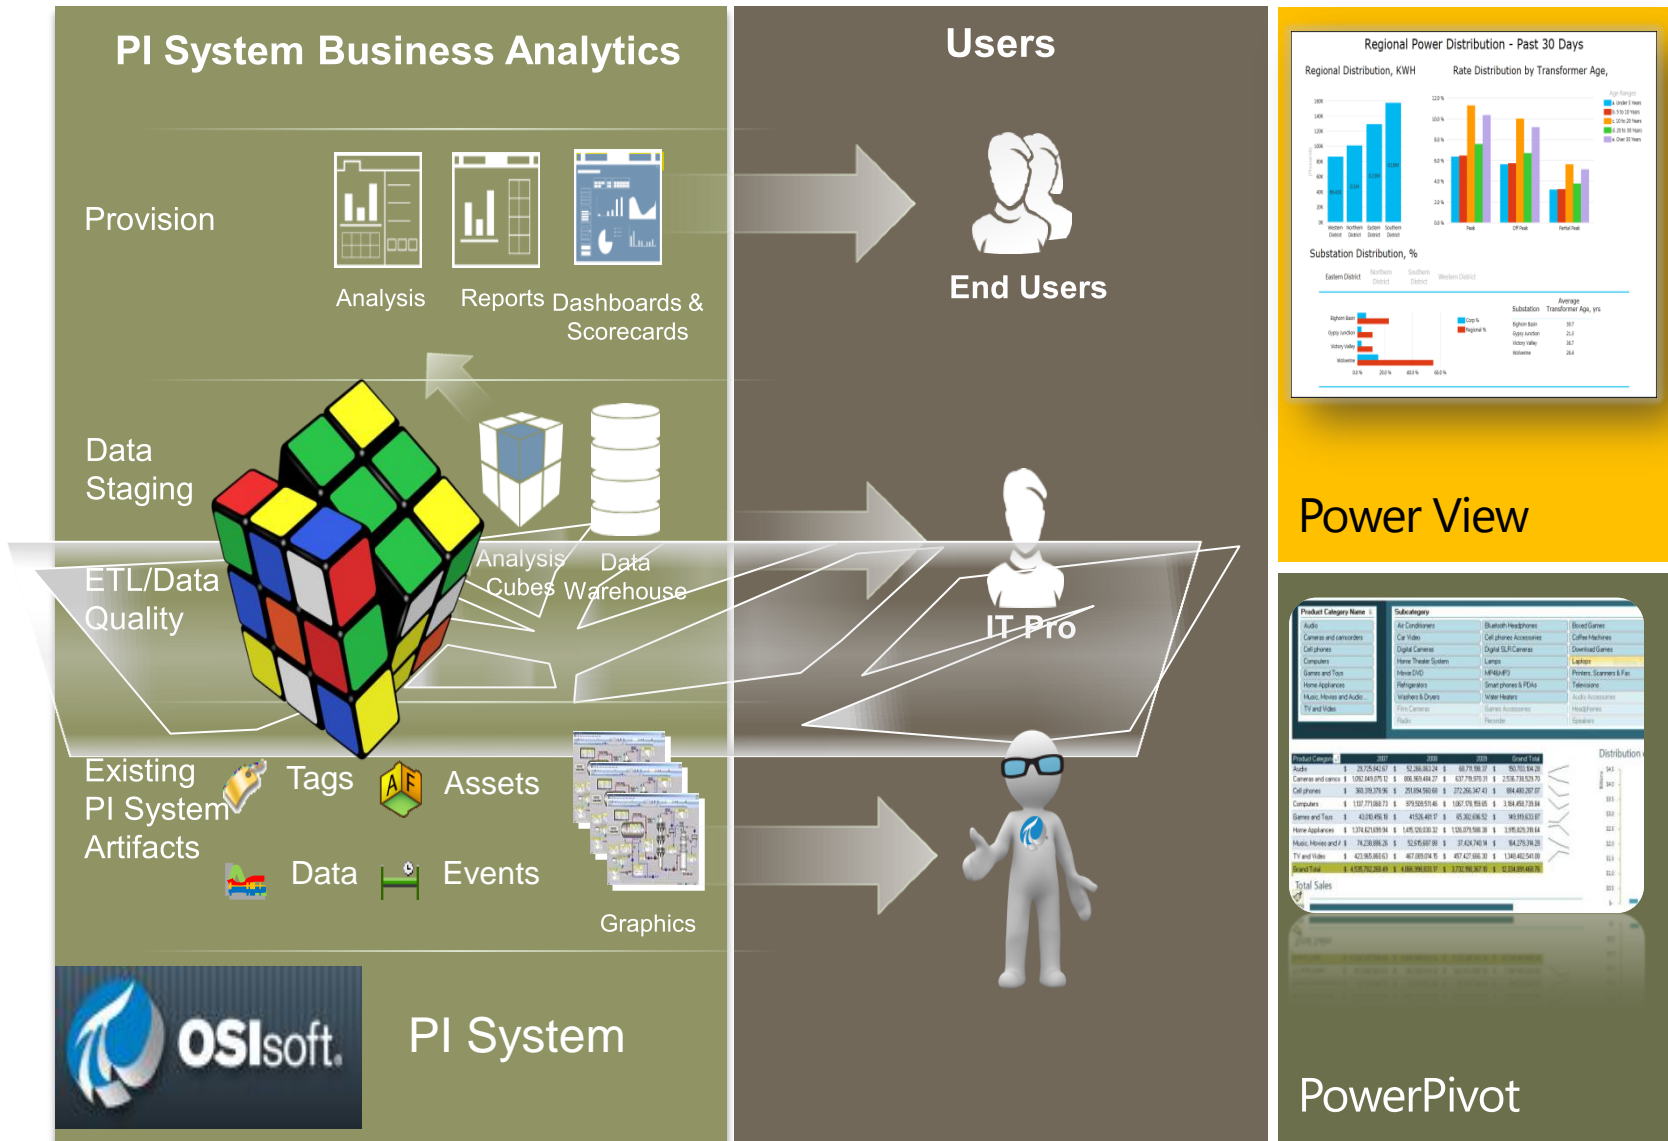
PI System Business Analytics

Provision

Analysis

Reports

Dashboards & Scorecards

Data Staging

ETL/Data Quality

Analysis Cubes

Data Warehouse

Existing PI System Artifacts

Tags

Assets

Data

Events

Graphics

OSIsoft.

PI System

Users

End Users

IT Pro

Regional Power Distribution - Past 30 Days

Regional Distribution, KWH

Rate Distribution by Transformer Age,

Substation Distribution, %

Power View

Product Category Name

Subcategory

Total Sales

PowerPivot